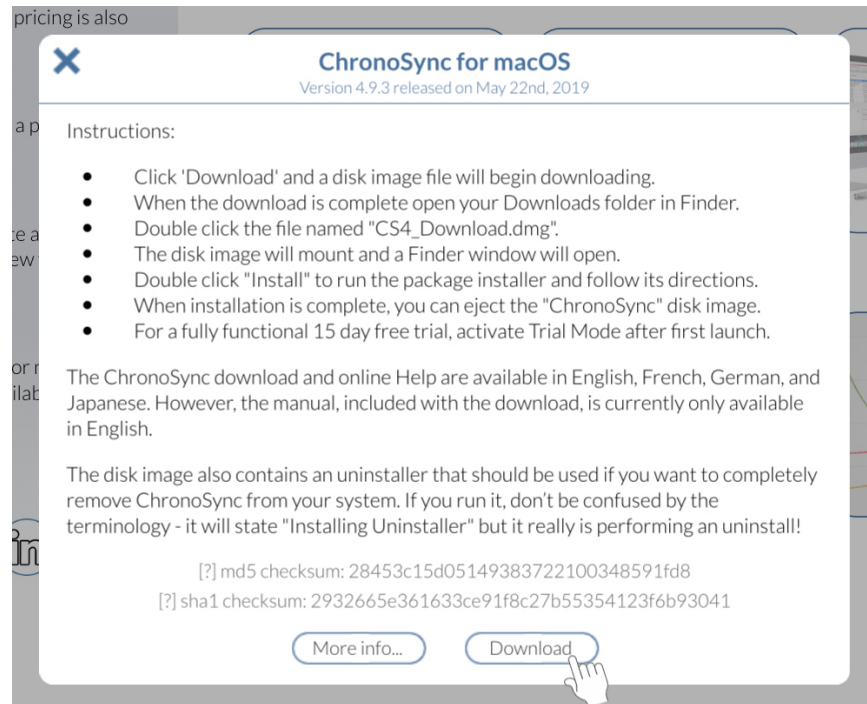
pricing is also

a p

te a
ew

or r
ilab

X

ChronoSync for macOS

Version 4.9.3 released on May 22nd, 2019

Instructions:

- Click 'Download' and a disk image file will begin downloading.
- When the download is complete open your Downloads folder in Finder.
- Double click the file named "CS4_Download.dmg".
- The disk image will mount and a Finder window will open.
- Double click "Install" to run the package installer and follow its directions.
- When installation is complete, you can eject the "ChronoSync" disk image.
- For a fully functional 15 day free trial, activate Trial Mode after first launch.

The ChronoSync download and online Help are available in English, French, German, and Japanese. However, the manual, included with the download, is currently only available in English.

The disk image also contains an uninstaller that should be used if you want to completely remove ChronoSync from your system. If you run it, don't be confused by the terminology - it will state "Installing Uninstaller" but it really is performing an uninstall!

[?] md5 checksum: 28453c15d0514938372210034859 1fd8

[?] sha1 checksum: 2932665e361633ce91f8c27b55354123f6b93041

More info...

Download